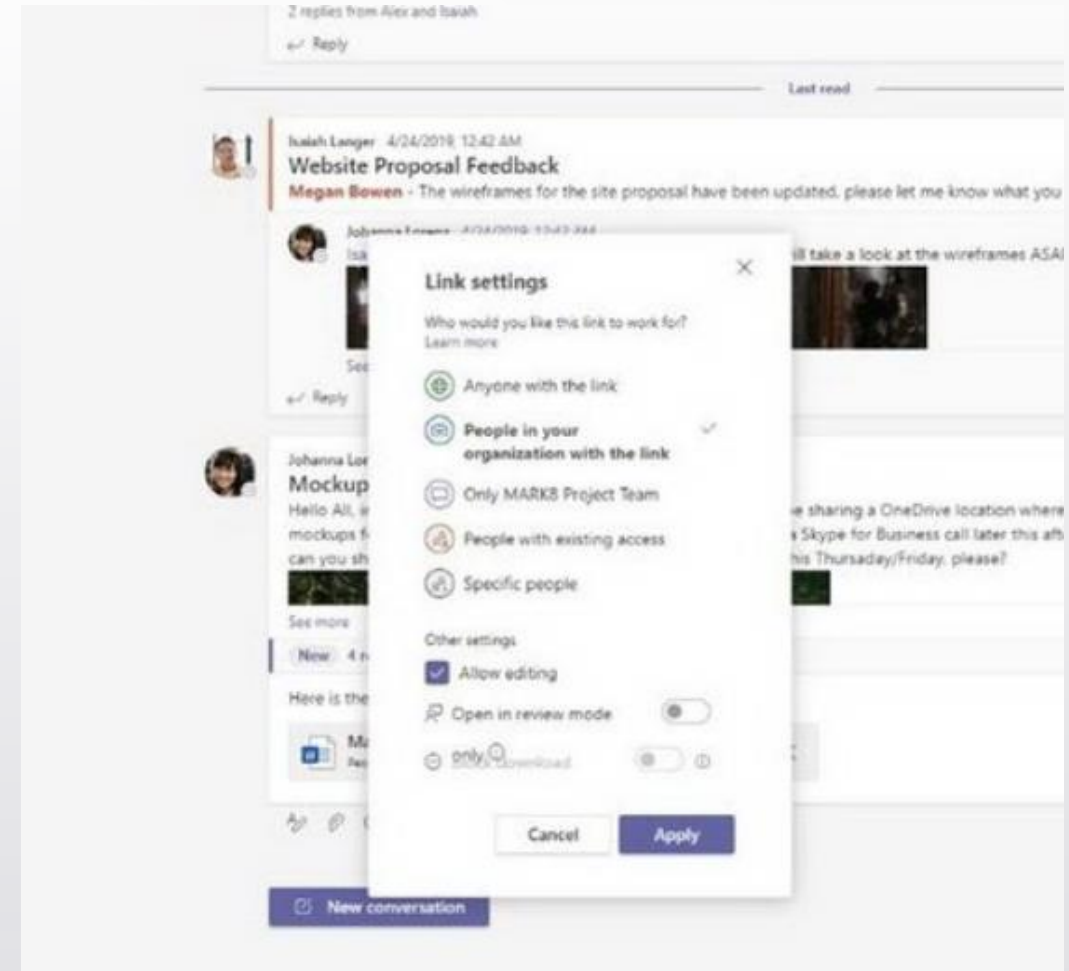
2 replies from Alex and Isaiah

Reply

Last read

Isaiah Langer 4/24/2019, 12:42 AM
Website Proposal Feedback
Megan Bowen - The wireframes for the site proposal have been updated, please let me know what you

Johanna Lorenz 4/24/2019, 12:42 AM
Isa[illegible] ill take a look at the wireframes ASAI

See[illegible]

Reply

Johanna Lor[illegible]
Mockup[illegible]
Hello All, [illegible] e sharing a OneDrive location where mockups f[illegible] a Skype for Business call later this aft can you sh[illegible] his Thursday/Friday, please?

See more

New 4 r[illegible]

Here is the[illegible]

Ma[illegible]

New conversation

Link settings

Who would you like this link to work for?
Learn more

Anyone with the link

People in your organization with the link

Only MARK8 Project Team

People with existing access

Specific people

Other settings

Allow editing

Open in review mode

only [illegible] download

Cancel

Apply